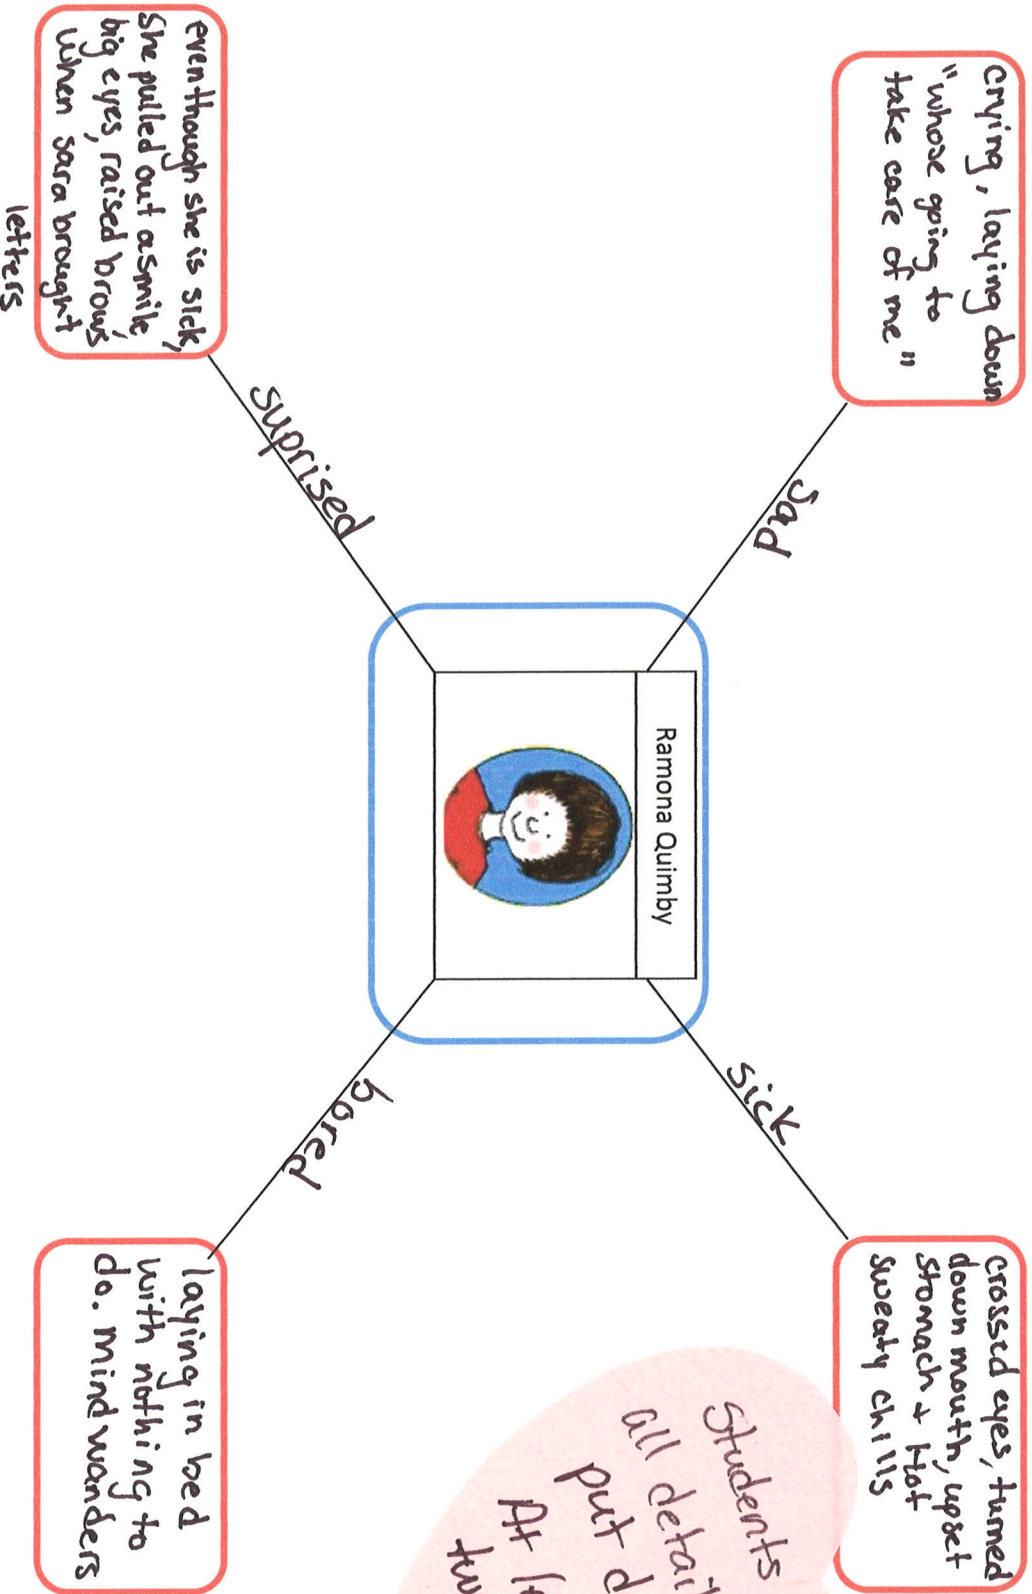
crying, laying down "whose going to take care of me"

sad

Ramona Quimby

sick

crossed eyes, turned down mouth, upset stomach + Hot sweaty chills

even though she is sick, she pulled out a smile, big eyes, raised brows when sara brought letters

suprised

bored

laying in bed with nothing to do. Mind wanders

Students all detai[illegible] put d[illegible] At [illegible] tw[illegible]